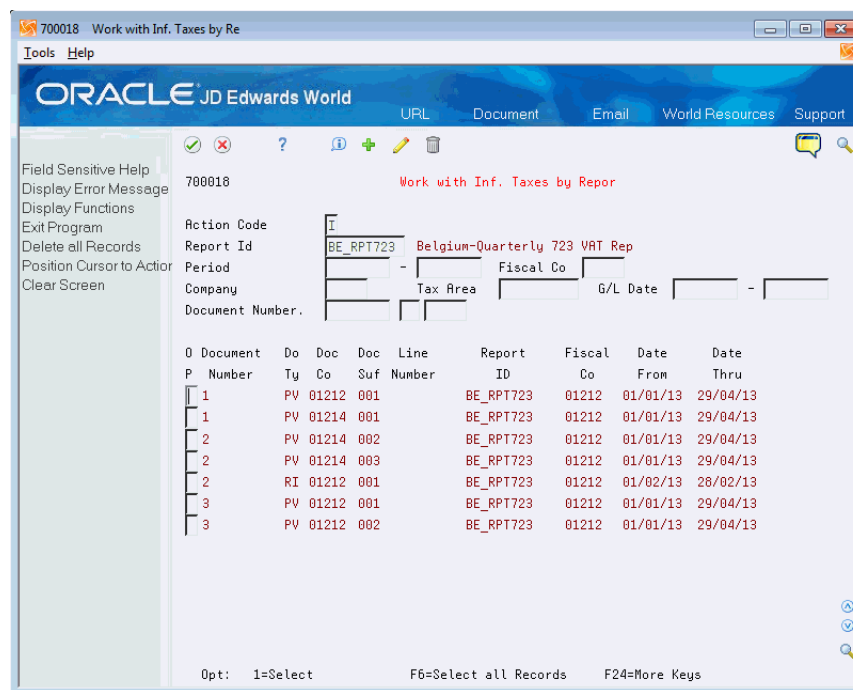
700018 Work with Inf. Taxes by Re

Tools Help

ORACLE JD Edwards World

URL Document Email World Resources Support

Field Sensitive Help
Display Error Message
Display Functions
Exit Program
Delete all Records
Position Cursor to Actior
Clear Screen

700018 Work with Inf. Taxes by Repor

Action Code I
Report Id BE_RPT723 Belgium-Quarterly 723 VAT Rep
Period - Fiscal Co
Company Tax Area G/L Date -
Document Number.

| O P | Document Number | Do Ty | Doc Co | Doc Suf | Line Number | Report ID | Fiscal Co | Date From | Date Thru |
|---|---|---|---|---|---|---|---|---|---|
| | 1 | PV | 01212 | 001 | | BE_RPT723 | 01212 | 01/01/13 | 29/04/13 |
| | 1 | PV | 01214 | 001 | | BE_RPT723 | 01212 | 01/01/13 | 29/04/13 |
| | 2 | PV | 01214 | 002 | | BE_RPT723 | 01212 | 01/01/13 | 29/04/13 |
| | 2 | PV | 01214 | 003 | | BE_RPT723 | 01212 | 01/01/13 | 29/04/13 |
| | 2 | RI | 01212 | 001 | | BE_RPT723 | 01212 | 01/02/13 | 28/02/13 |
| | 3 | PV | 01212 | 001 | | BE_RPT723 | 01212 | 01/01/13 | 29/04/13 |
| | 3 | PV | 01212 | 002 | | BE_RPT723 | 01212 | 01/01/13 | 29/04/13 |

Opt: 1=Select F6=Select all Records F24=More Keys